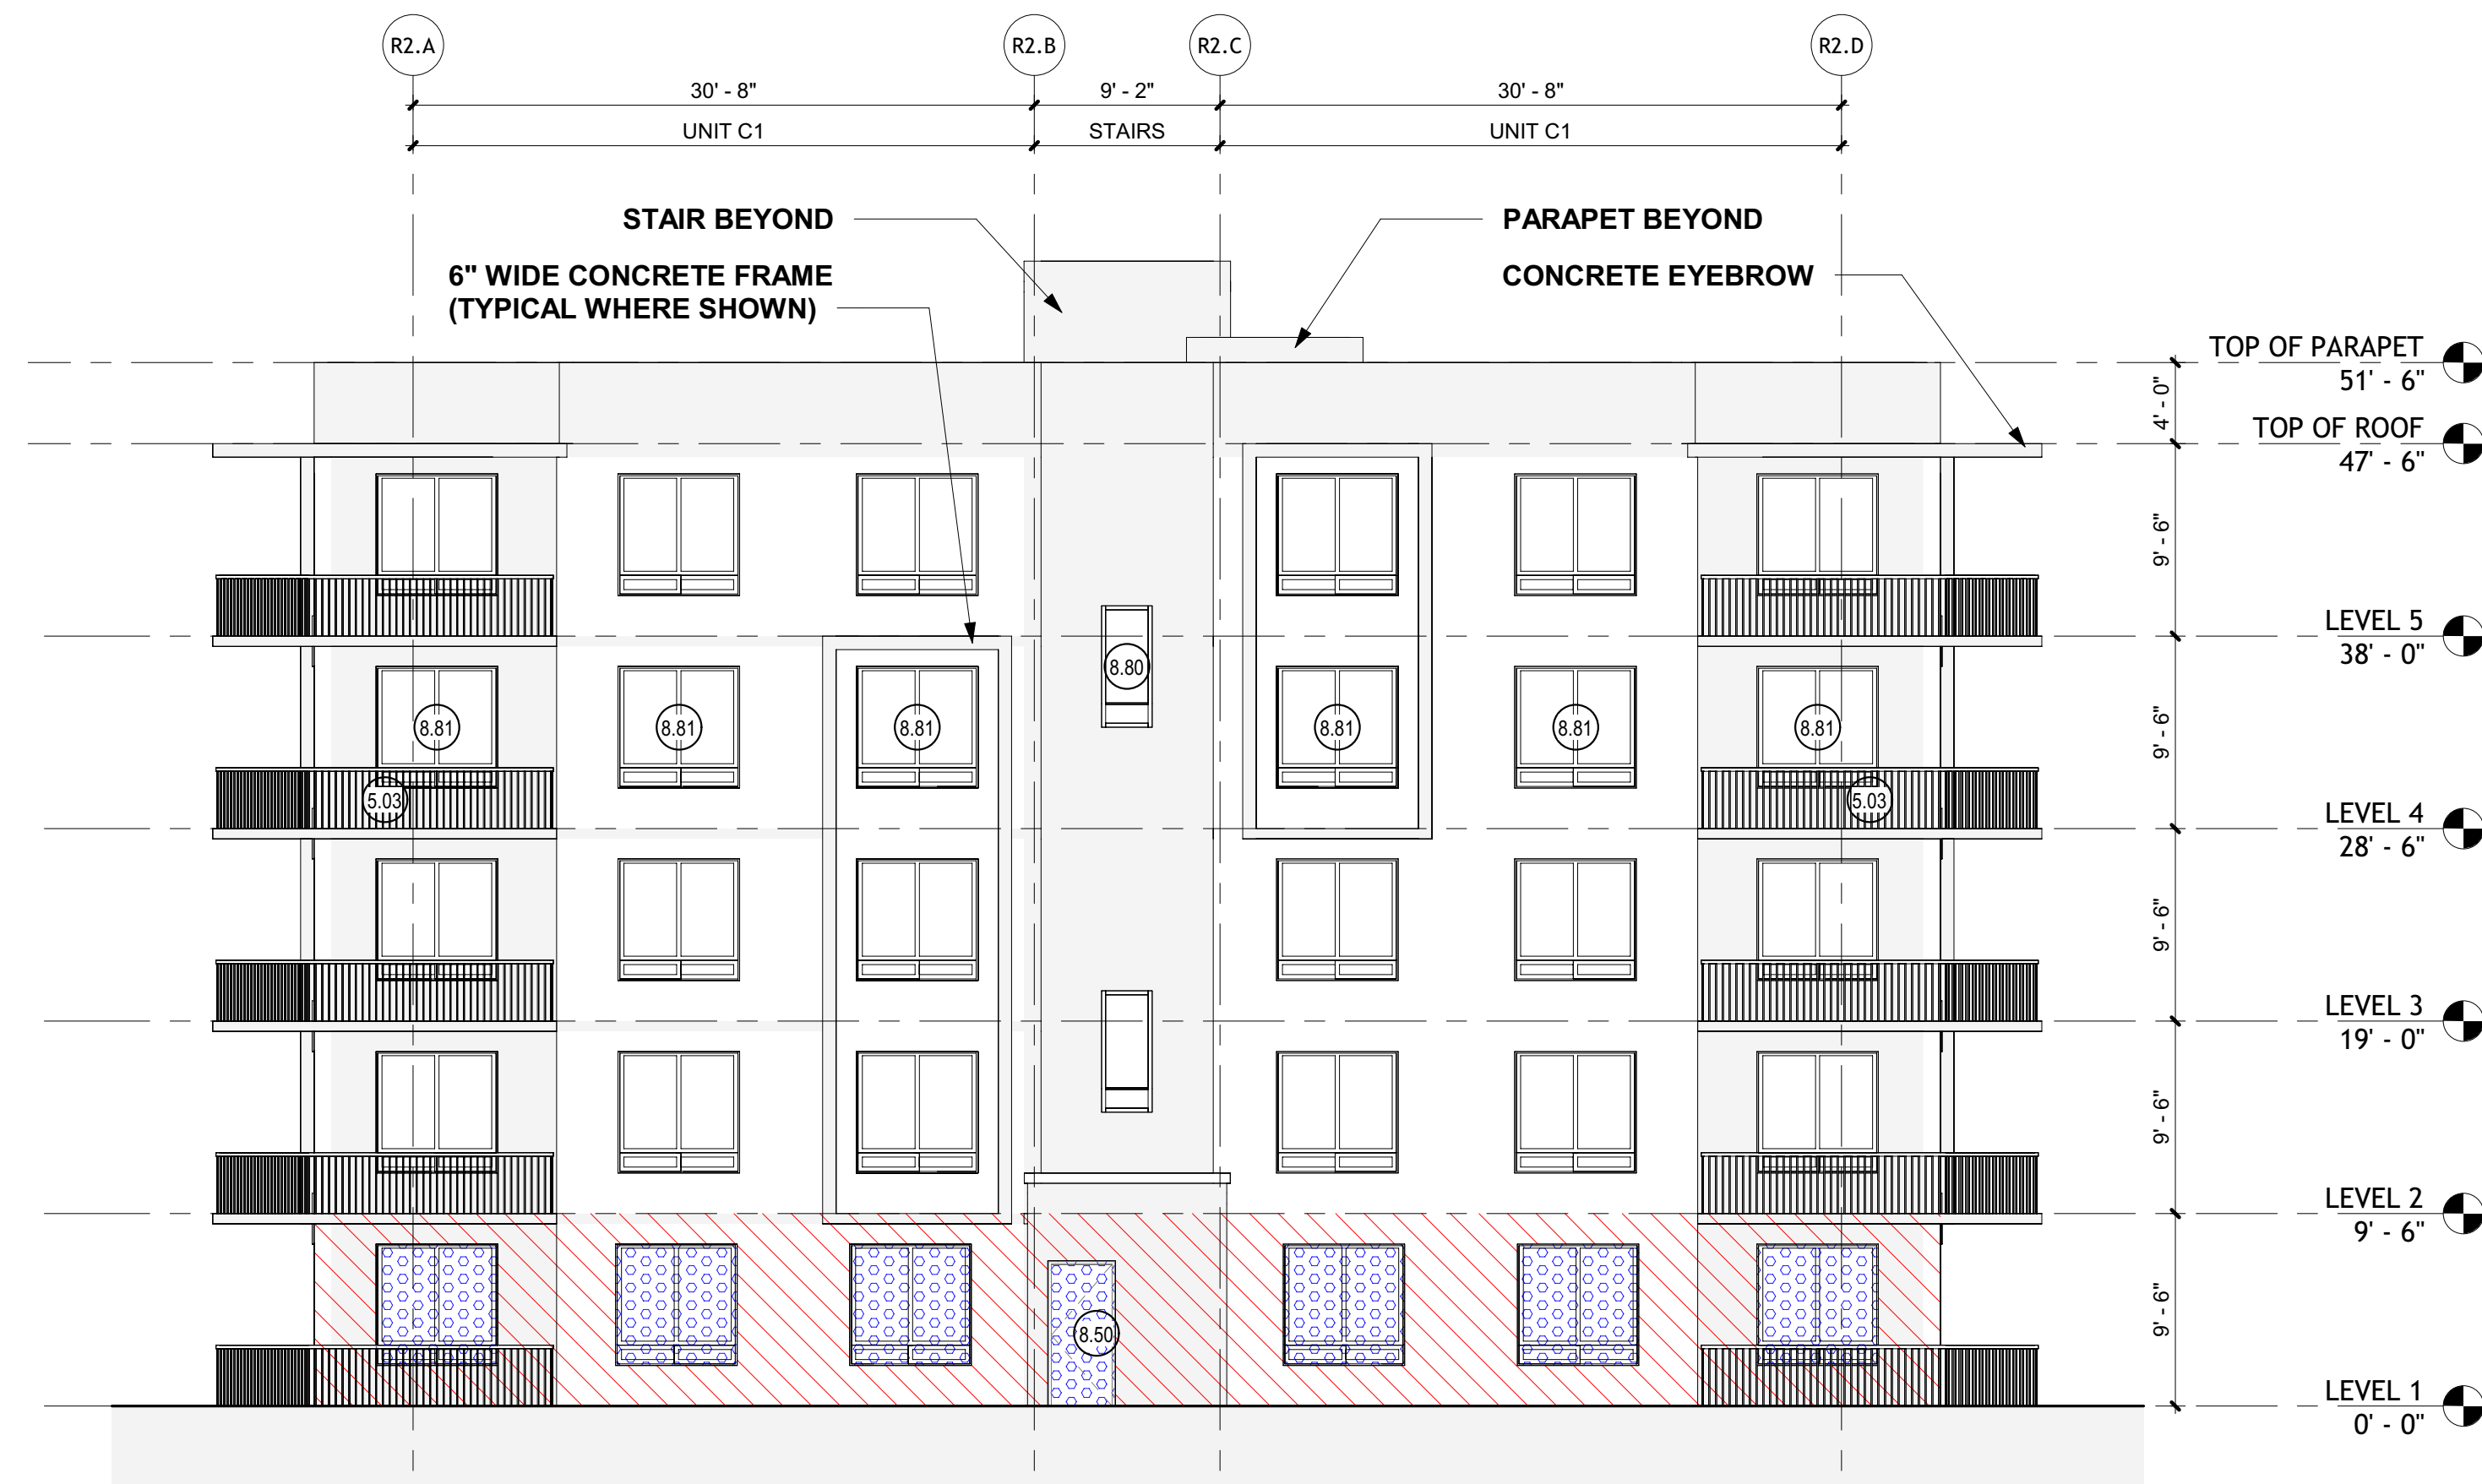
R2.A

R2.B

R2.C

R2.D

30' - 8"

9' - 2"

30' - 8"

UNIT C1

STAIRS

UNIT C1

STAIR BEYOND

6" WIDE CONCRETE FRAME (TYPICAL WHERE SHOWN)

PARAPET BEYOND

CONCRETE EYEBROW

TOP OF PARAPET
51' - 6"

TOP OF ROOF
47' - 6"

LEVEL 5
38' - 0"

LEVEL 4
28' - 6"

LEVEL 3
19' - 0"

LEVEL 2
9' - 6"

LEVEL 1
0' - 0"

4' - 0"

9' - 6"

9' - 6"

9' - 6"

9' - 6"

9' - 6"

8.80

8.81

8.81

8.81

8.81

8.81

8.81

5.03

5.03

8.50